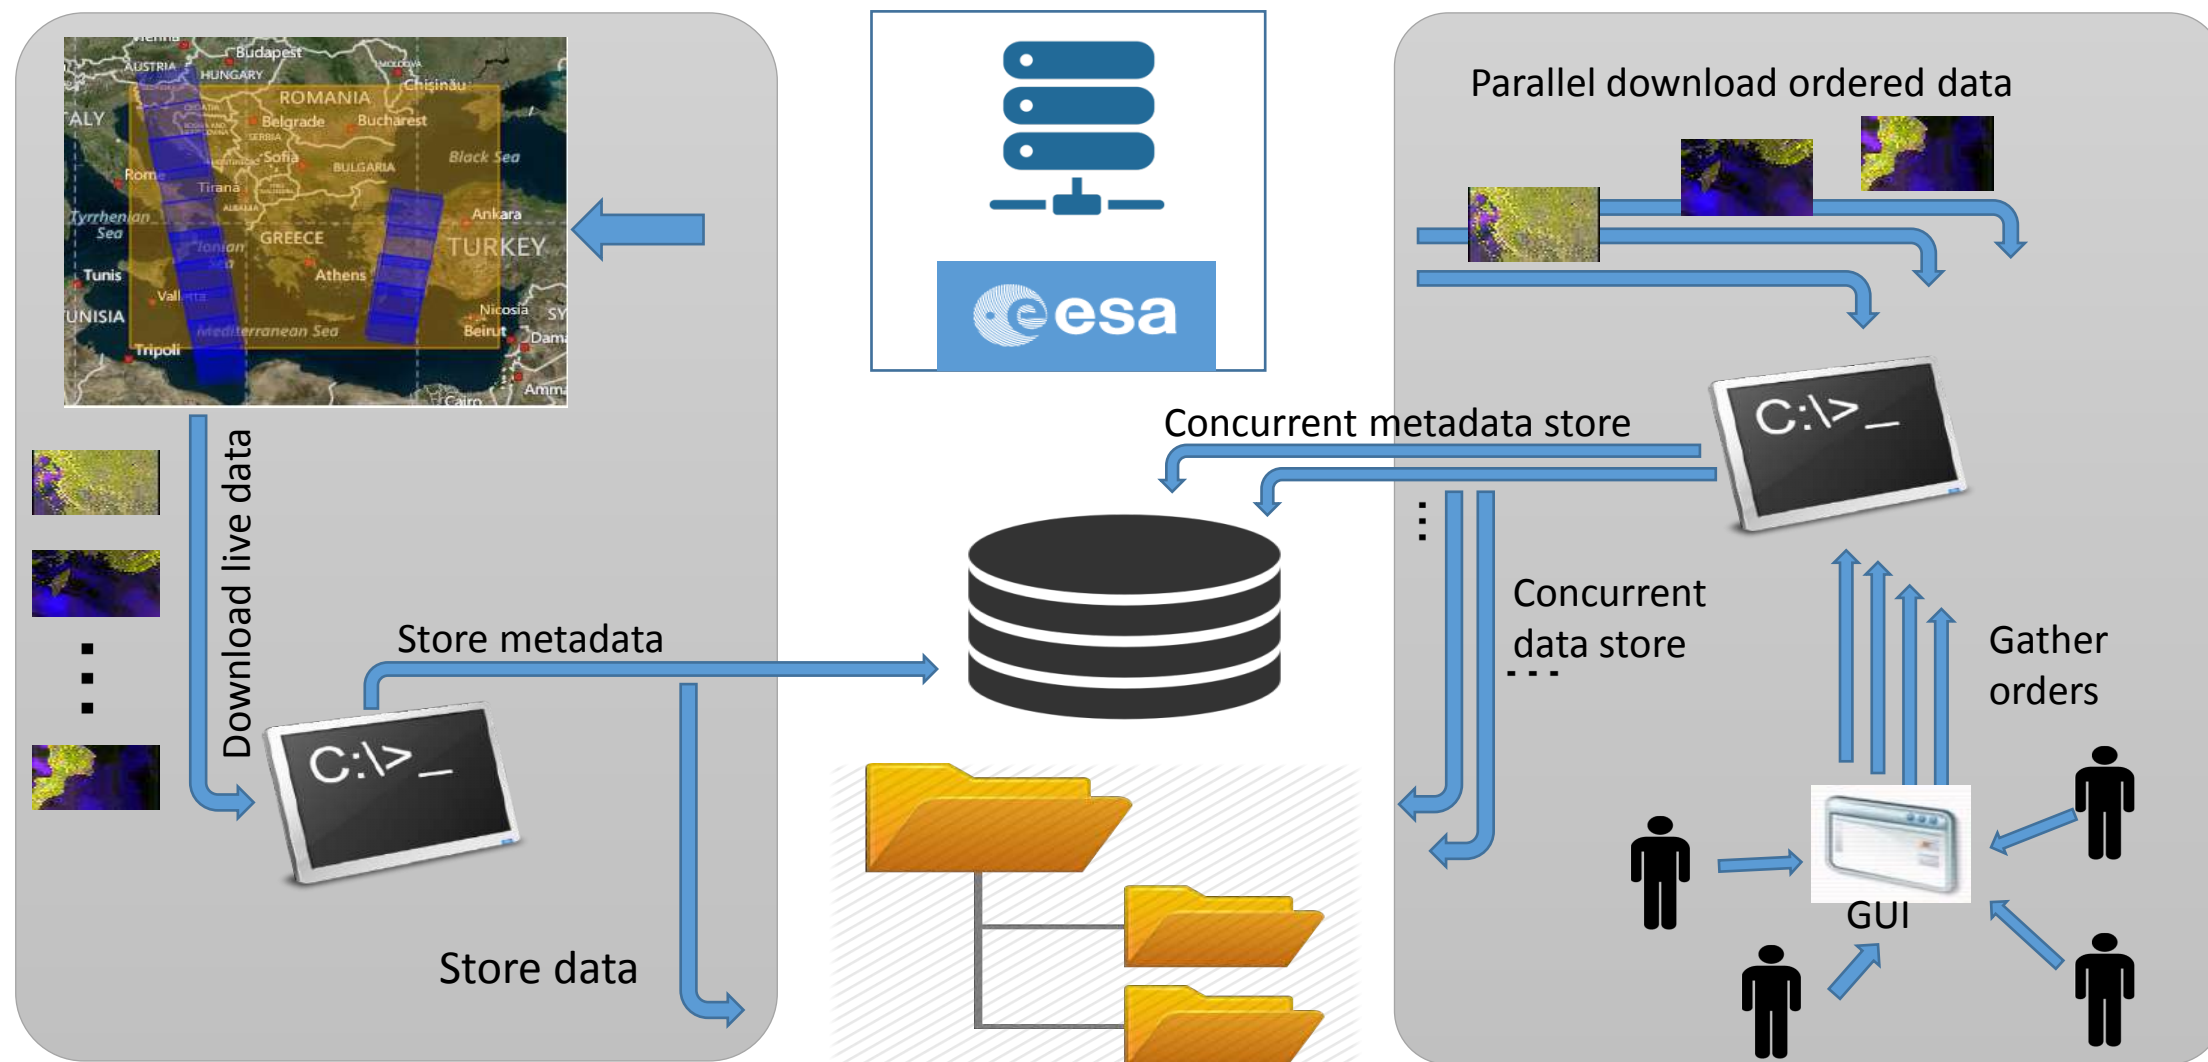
Budapest
AUSTRIA
HUNGARY
ROMANIA
Chişinău
ALY
Belgrade
Bucharest
Sofia
BULGARIA
Black Sea
Rome
Tirana
Tyrrhenian Sea
GREECE
Ankara
TURKEY
Ionian Sea
Athens
Tunis
Valletta
UNISIA
Nicosia
Mediterranean Sea
Beirut
Tripoli
Cairo

esa

Parallel download ordered data

C:\>_

Concurrent metadata store

Download live data

Store metadata

C:\>_

Concurrent data store

Gather orders

GUI

Store data